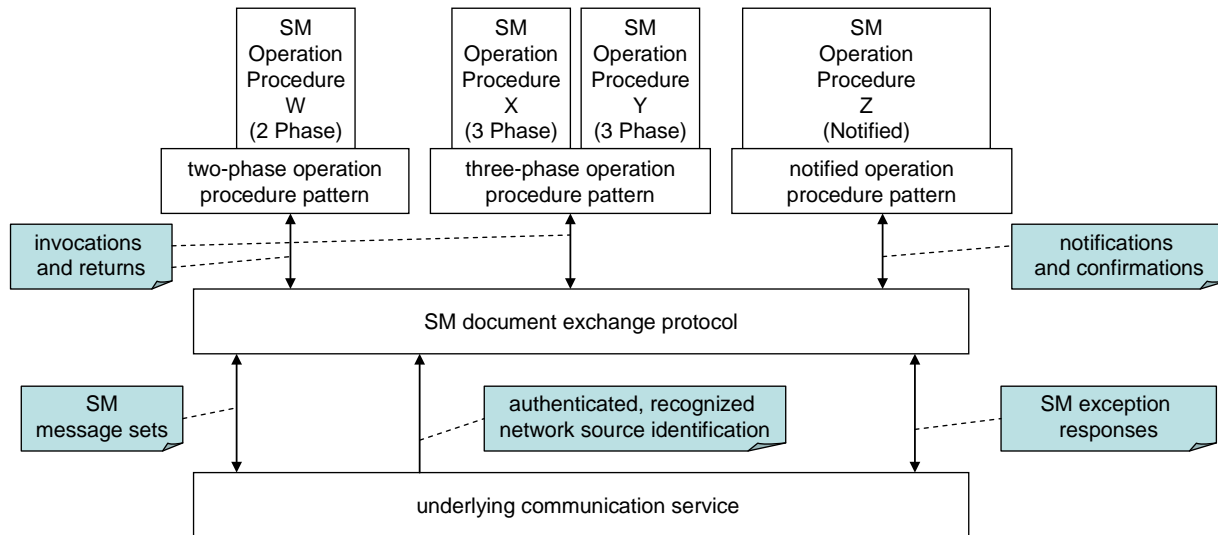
SM Operation Procedure W (2 Phase)

SM Operation Procedure X (3 Phase)

SM Operation Procedure Y (3 Phase)

SM Operation Procedure Z (Notified)

two-phase operation procedure pattern

three-phase operation procedure pattern

notified operation procedure pattern

invocations and returns

notifications and confirmations

SM document exchange protocol

SM message sets

authenticated, recognized network source identification

SM exception responses

underlying communication service